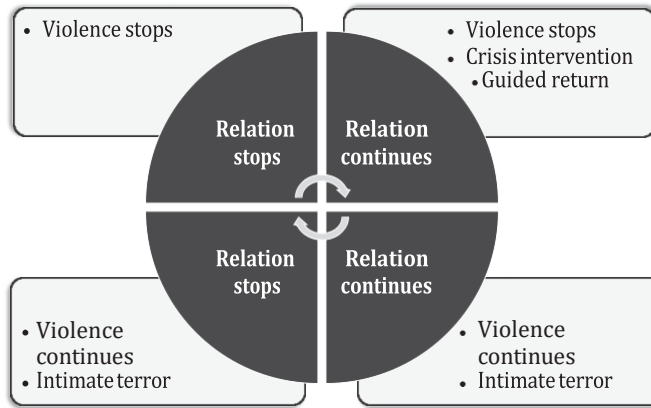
• Violence stops

• Violence stops
• Crisis intervention
• Guided return

Relation stops

Relation continues

Relation stops

Relation continues

• Violence continues
• Intimate terror

• Violence continues
• Intimate terror